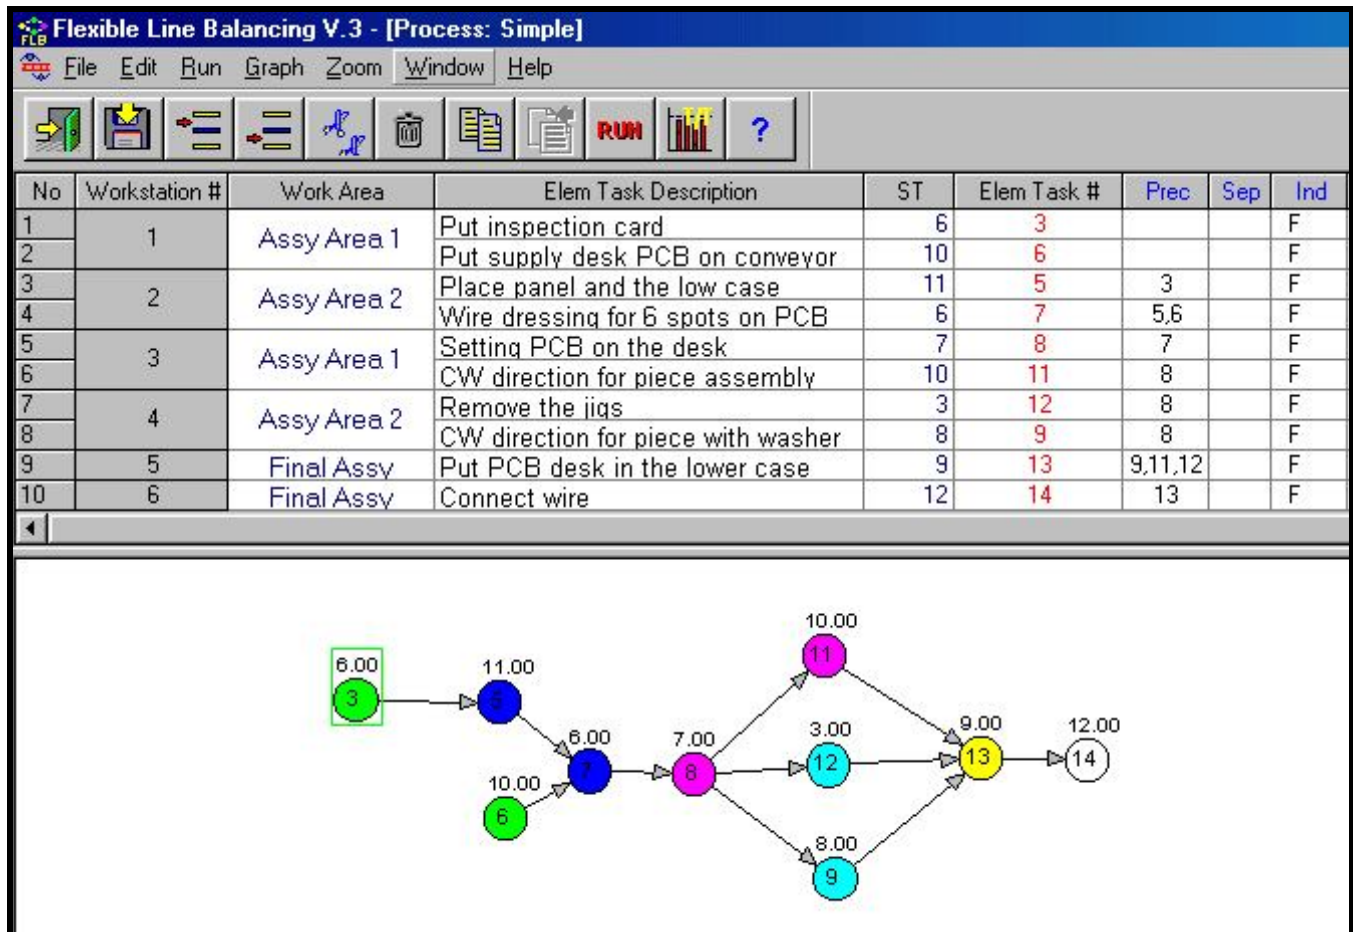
Flexible Line Balancing V.3 - [Process: Simple]

File Edit Run Graph Zoom Window Help

RUN ?

| No | Workstation # | Work Area | Elem Task Description | ST | Elem Task # | Prec | Sep | Ind |
|---|---|---|---|---|---|---|---|---|
| 1 | 1 | Assy Area 1 | Put inspection card | 6 | 3 | | | F |
| 2 | | | Put supply desk PCB on conveyor | 10 | 6 | | | F |
| 3 | 2 | Assy Area 2 | Place panel and the low case | 11 | 5 | 3 | | F |
| 4 | | | Wire dressing for 6 spots on PCB | 6 | 7 | 5,6 | | F |
| 5 | 3 | Assy Area 1 | Setting PCB on the desk | 7 | 8 | 7 | | F |
| 6 | | | CW direction for piece assembly | 10 | 11 | 8 | | F |
| 7 | 4 | Assy Area 2 | Remove the jigs | 3 | 12 | 8 | | F |
| 8 | | | CW direction for piece with washer | 8 | 9 | 8 | | F |
| 9 | 5 | Final Assy | Put PCB desk in the lower case | 9 | 13 | 9,11,12 | | F |
| 10 | 6 | Final Assy | Connect wire | 12 | 14 | 13 | | F |

10.00
11
6.00
3
11.00
5
6.00
7
10.00
6
7.00
8
3.00
12
8.00
9
9.00
13
12.00
14